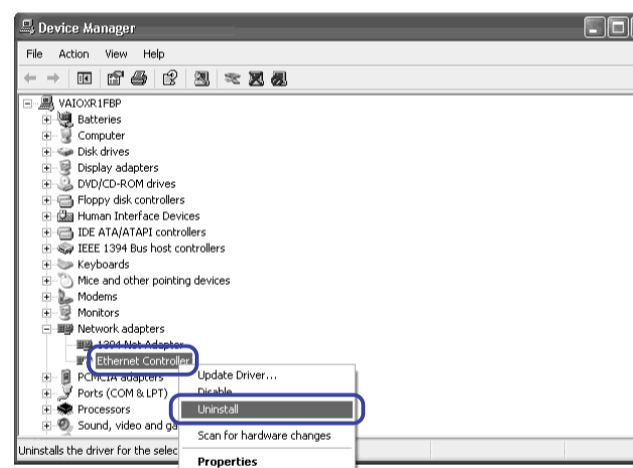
Device Manager

File Action View Help

VAIOXR1FBP
Batteries
Computer
Disk drives
Display adapters
DVD/CD-ROM drives
Floppy disk controllers
Human Interface Devices
IDE ATA/ATAPI controllers
IEEE 1394 Bus host controllers
Keyboards
Mice and other pointing devices
Modems
Monitors
Network adapters
1394 Net Adapter
Ethernet Controller
PCMCIA adapters
Ports (COM & LPT)
Processors
Sound, video and ga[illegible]

Update Driver...
Disable
Uninstall
Scan for hardware changes
Properties

Uninstalls the driver for the selec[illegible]